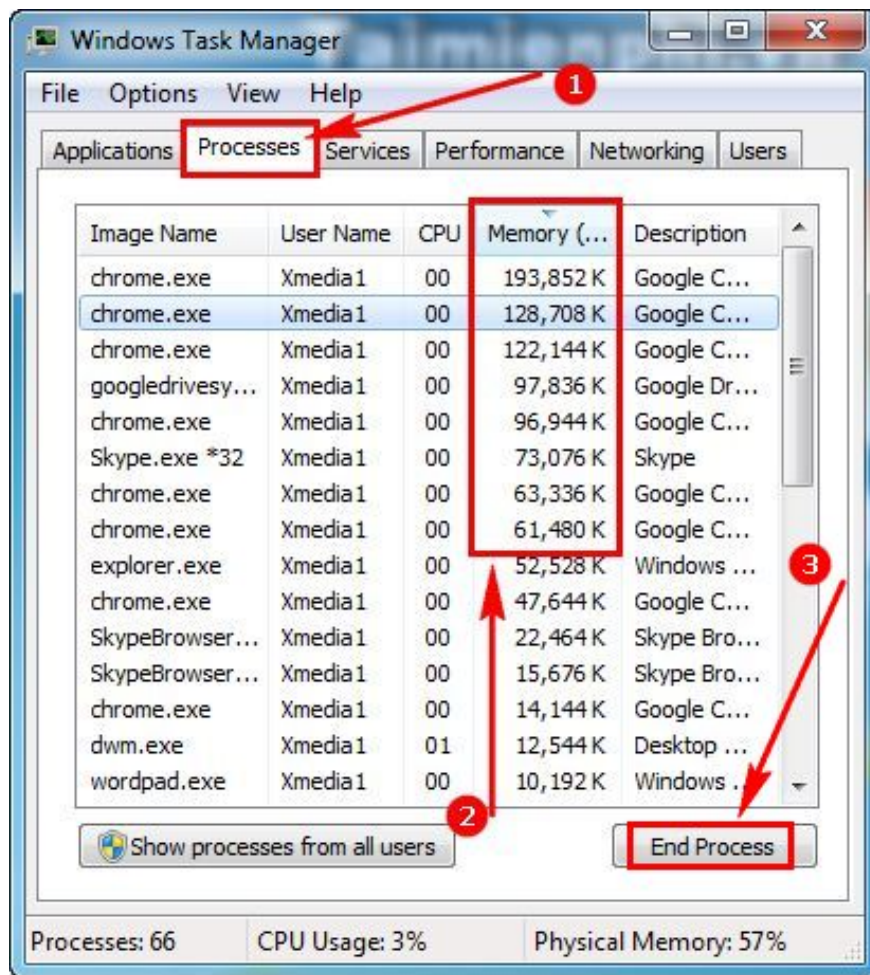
Windows Task Manager

File Options View Help

1

Applications Processes Services Performance Networking Users

| Image Name | User Name | CPU | Memory (... | Description |
|---|---|---|---|---|
| chrome.exe | Xmedia1 | 00 | 193,852 K | Google C... |
| chrome.exe | Xmedia1 | 00 | 128,708 K | Google C... |
| chrome.exe | Xmedia1 | 00 | 122,144 K | Google C... |
| googledrivesy... | Xmedia1 | 00 | 97,836 K | Google Dr... |
| chrome.exe | Xmedia1 | 00 | 96,944 K | Google C... |
| Skype.exe *32 | Xmedia1 | 00 | 73,076 K | Skype |
| chrome.exe | Xmedia1 | 00 | 63,336 K | Google C... |
| chrome.exe | Xmedia1 | 00 | 61,480 K | Google C... |
| explorer.exe | Xmedia1 | 00 | 52,528 K | Windows ... |
| chrome.exe | Xmedia1 | 00 | 47,644 K | Google C... |
| SkypeBrowser... | Xmedia1 | 00 | 22,464 K | Skype Bro... |
| SkypeBrowser... | Xmedia1 | 00 | 15,676 K | Skype Bro... |
| chrome.exe | Xmedia1 | 00 | 14,144 K | Google C... |
| dwm.exe | Xmedia1 | 01 | 12,544 K | Desktop ... |
| wordpad.exe | Xmedia1 | 00 | 10,192 K | Windows ... |

3

2

Show processes from all users

End Process

Processes: 66 CPU Usage: 3% Physical Memory: 57%